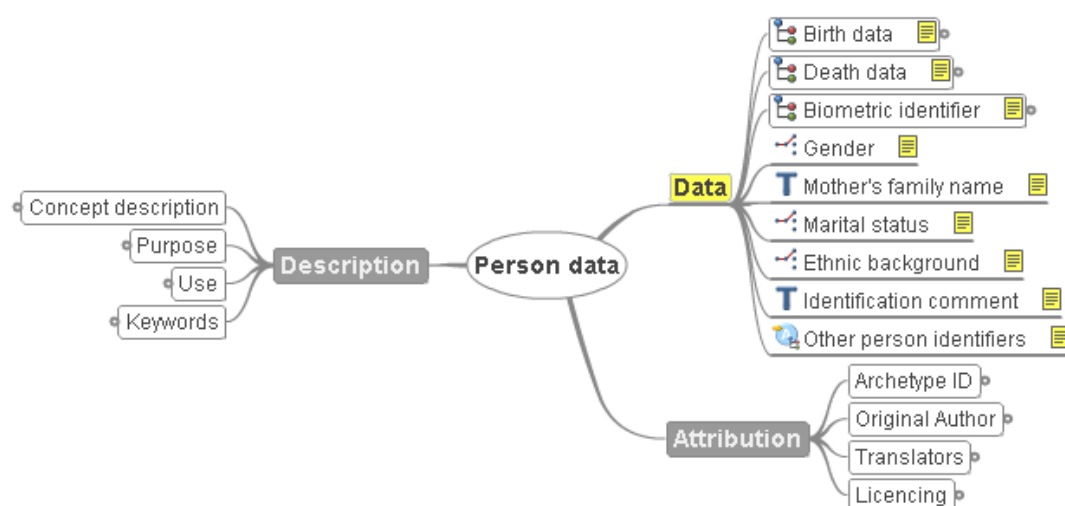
Person data

Description
Concept description
Purpose
Use
Keywords

Data
Birth data
Death data
Biometric identifier
Gender
Mother's family name
Marital status
Ethnic background
Identification comment
Other person identifiers

Attribution
Archetype ID
Original Author
Translators
Licencing